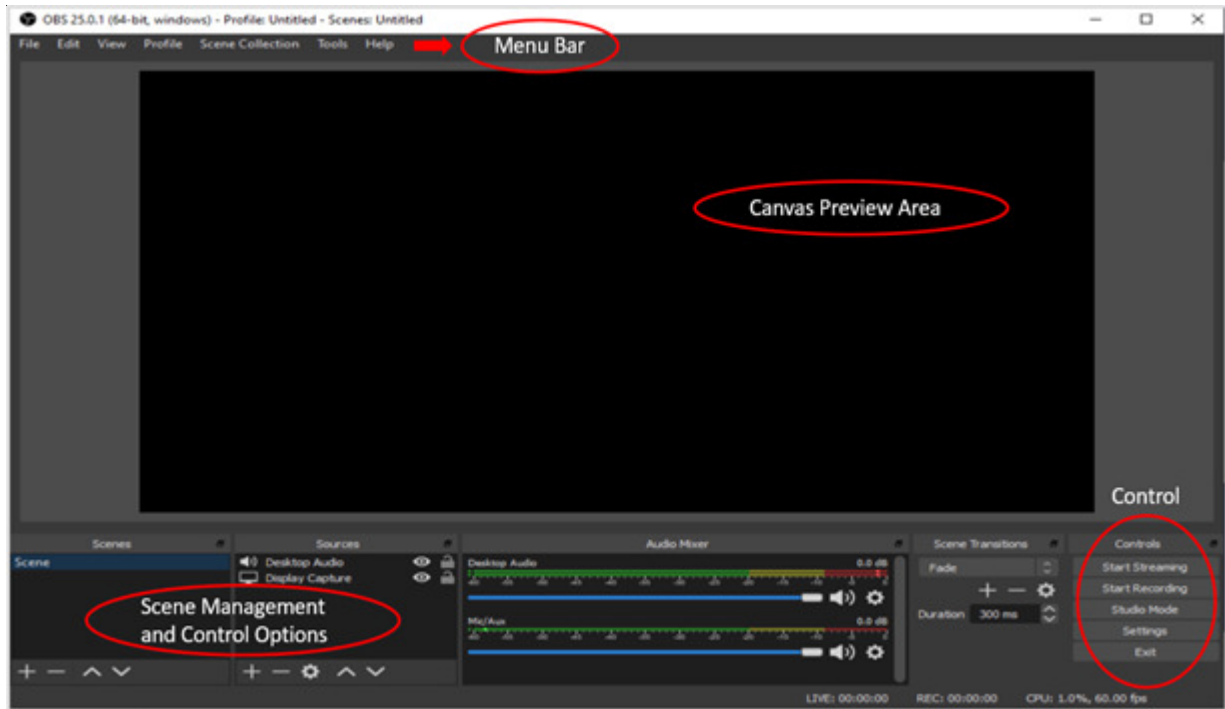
OBS 25.0.1 (64-bit, windows) - Profile: Untitled - Scenes: Untitled

File Edit View Profile Scene Collection Tools Help

Menu Bar

Canvas Preview Area

Control

Scenes

Scene

Sources

Desktop Audio

Display Capture

Audio Mixer

Desktop Audio

0.0 dB

Mic/Aux

0.0 dB

Scene Transitions

Fade

Duration 300 ms

Controls

Start Streaming

Start Recording

Studio Mode

Settings

Exit

Scene Management and Control Options

LIVE: 00:00:00 REC: 00:00:00 CPU: 1.0%, 60.00 fps